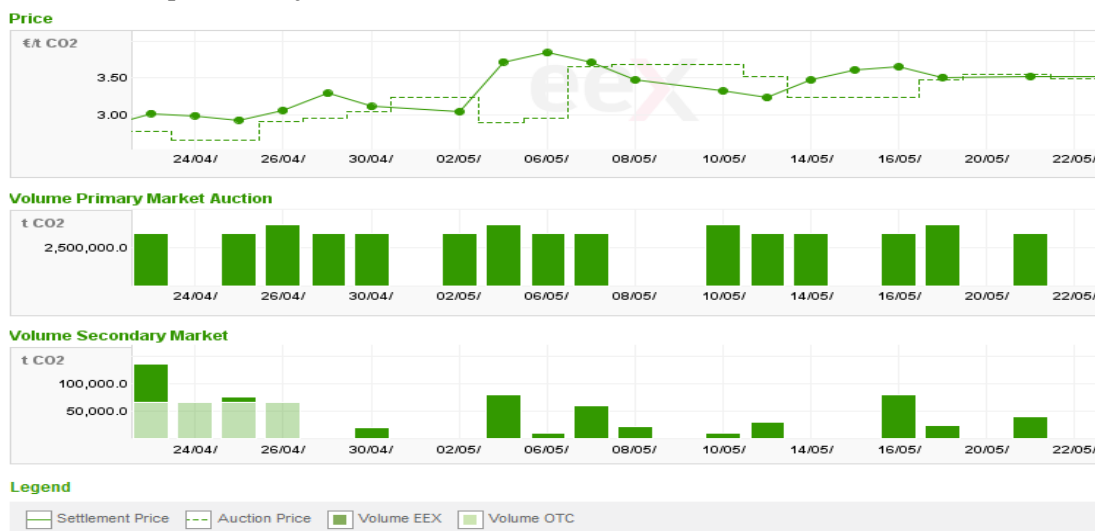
Price

€/t CO2

3.50

3.00

24/04/ 26/04/ 30/04/ 02/05/ 06/05/ 08/05/ 10/05/ 14/05/ 16/05/ 20/05/ 22/05/

eex

Volume Primary Market Auction

t CO2

2,500,000.0

24/04/ 26/04/ 30/04/ 02/05/ 06/05/ 08/05/ 10/05/ 14/05/ 16/05/ 20/05/ 22/05/

Volume Secondary Market

t CO2

100,000.0

50,000.0

24/04/ 26/04/ 30/04/ 02/05/ 06/05/ 08/05/ 10/05/ 14/05/ 16/05/ 20/05/ 22/05/

Legend

Settlement Price Auction Price Volume EEX Volume OTC